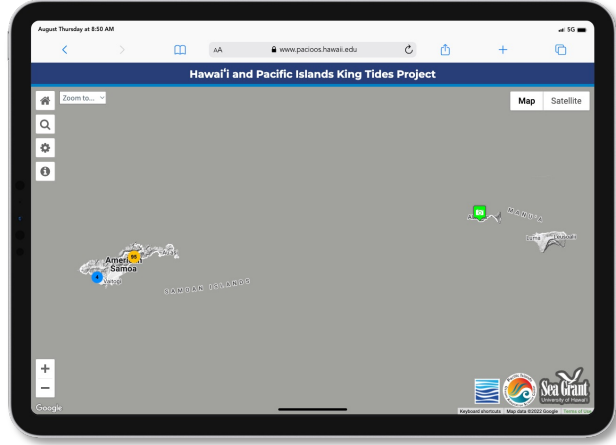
August Thursday at 8:50 AM

5G

AA www.pacioos.hawaii.edu

Hawaiʻi and Pacific Islands King Tides Project

Zoom to...

Map Satellite

American Samoa

Aunuʻu

Pago Pago

SAMOAN ISLANDS

MANUʻA

Sea Grant
University of Hawaiʻi

Google

Keyboard shortcuts Map data ©2022 Google Terms of Use